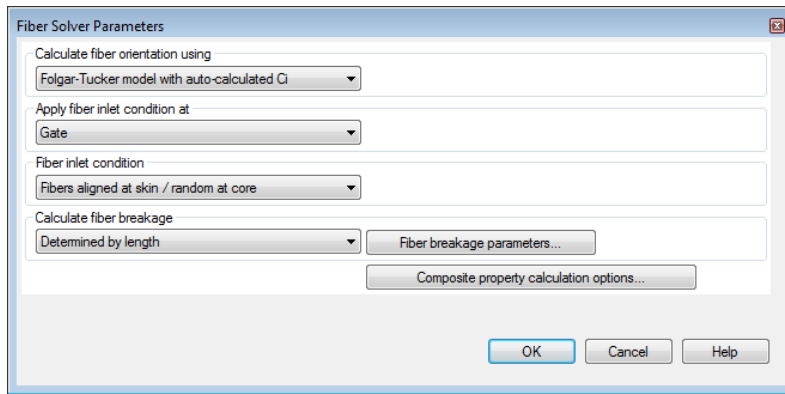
Fiber Solver Parameters

Calculate fiber orientation using
Folgar-Tucker model with auto-calculated Ci

Apply fiber inlet condition at
Gate

Fiber inlet condition
Fibers aligned at skin / random at core

Calculate fiber breakage
Determined by length
Fiber breakage parameters...

Composite property calculation options...

OK
Cancel
Help